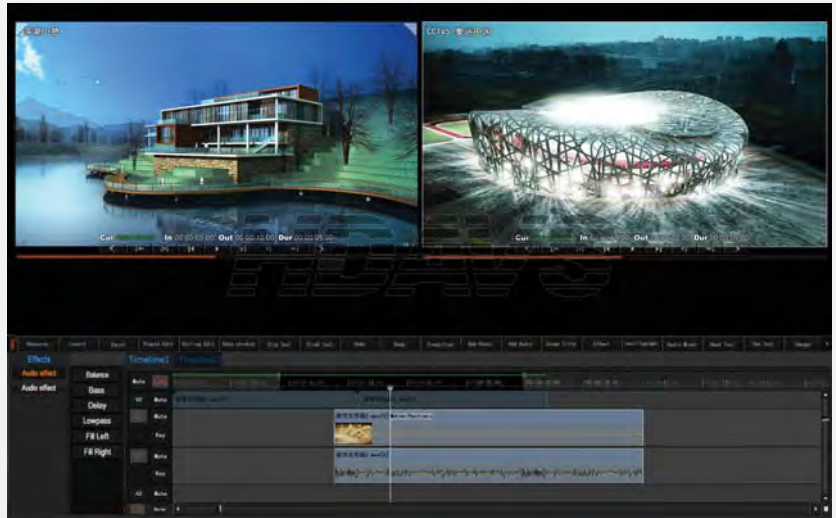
CCTV5

Cur In 00:00:00:00 Out 00:00:10:00 Dur 00:00:05:00

Cur In Out Dur

Effects

Timeline1

Audio effect

Audio effect

Balance

Bass

Delay

Lowpass

Fill Left

Fill Right

Mute

V1

Mute

Key

Mute

Key

A1

Mute

Mute